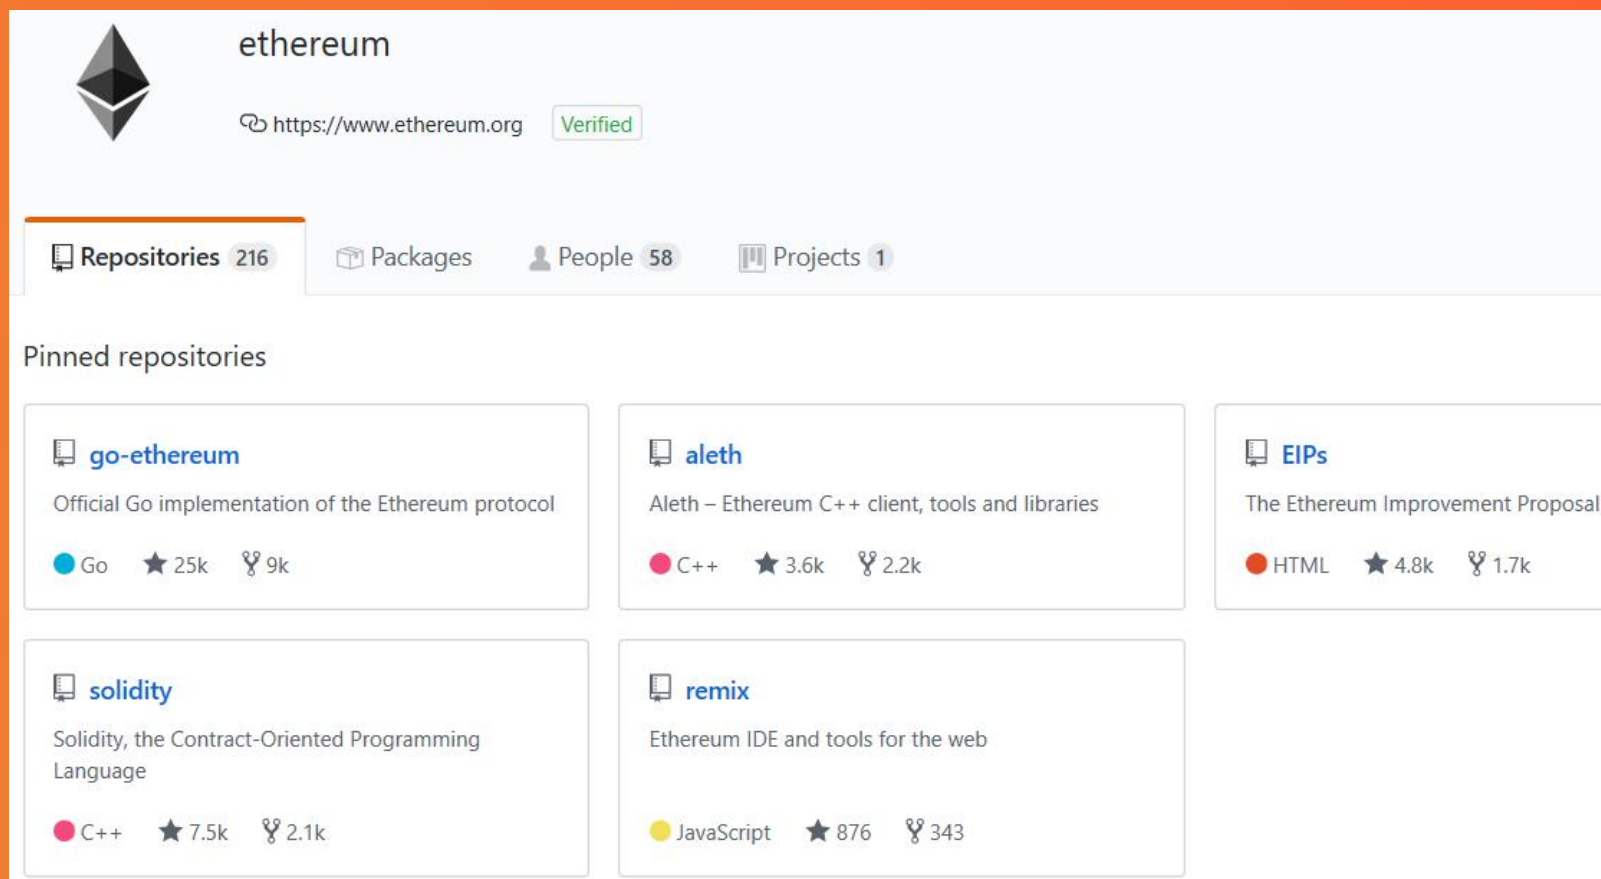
ethereum

https://www.ethereum.org Verified

Repositories 216 Packages People 58 Projects 1

Pinned repositories

go-ethereum

Official Go implementation of the Ethereum protocol

Go 25k 9k

aleth

Aleth – Ethereum C++ client, tools and libraries

C++ 3.6k 2.2k

EIPs

The Ethereum Improvement Proposal

HTML 4.8k 1.7k

solidity

Solidity, the Contract-Oriented Programming Language

C++ 7.5k 2.1k

remix

Ethereum IDE and tools for the web

JavaScript 876 343